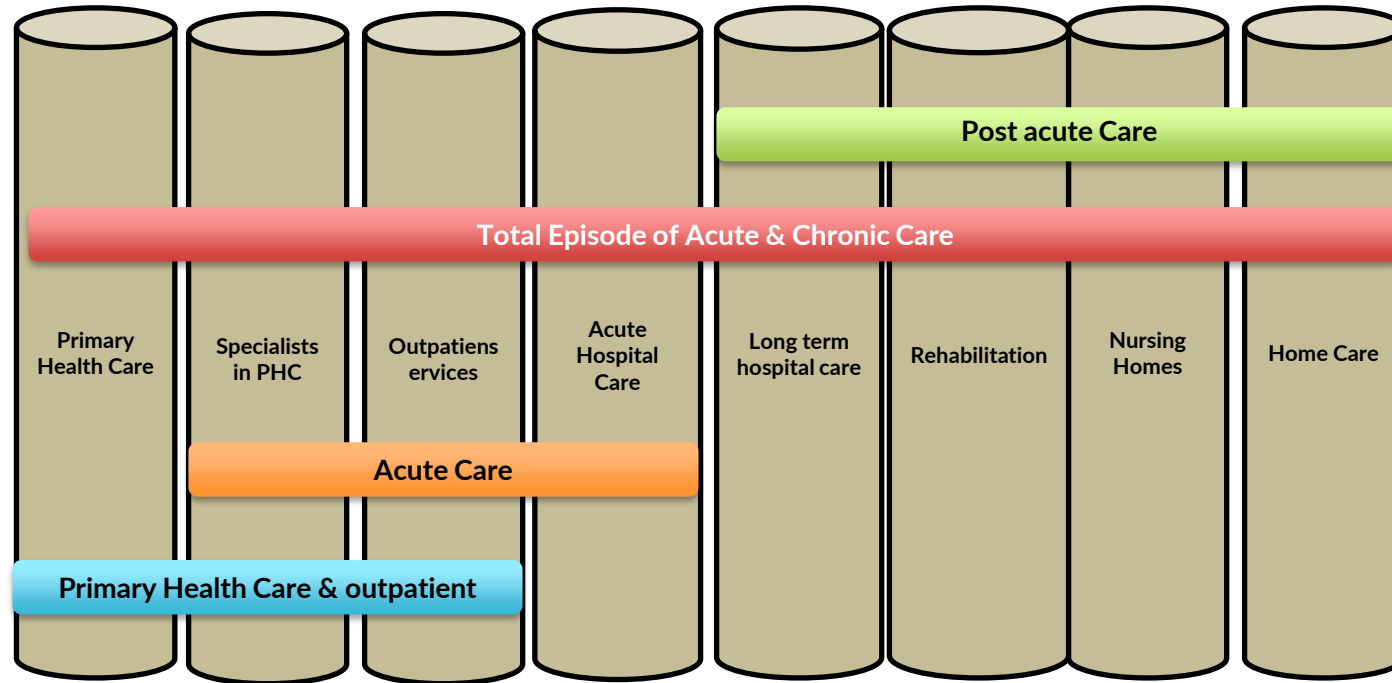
Post acute Care

Total Episode of Acute & Chronic Care

Primary Health Care

Specialists in PHC

Outpatiens ervices

Acute Hospital Care

Long term hospital care

Rehabilitation

Nursing Homes

Home Care

Acute Care

Primary Health Care & outpatient